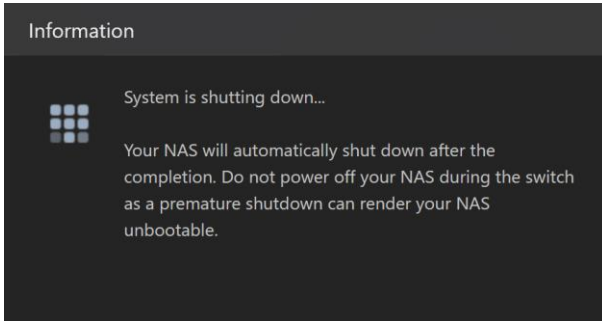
Information

System is shutting down...

Your NAS will automatically shut down after the completion. Do not power off your NAS during the switch as a premature shutdown can render your NAS unbootable.